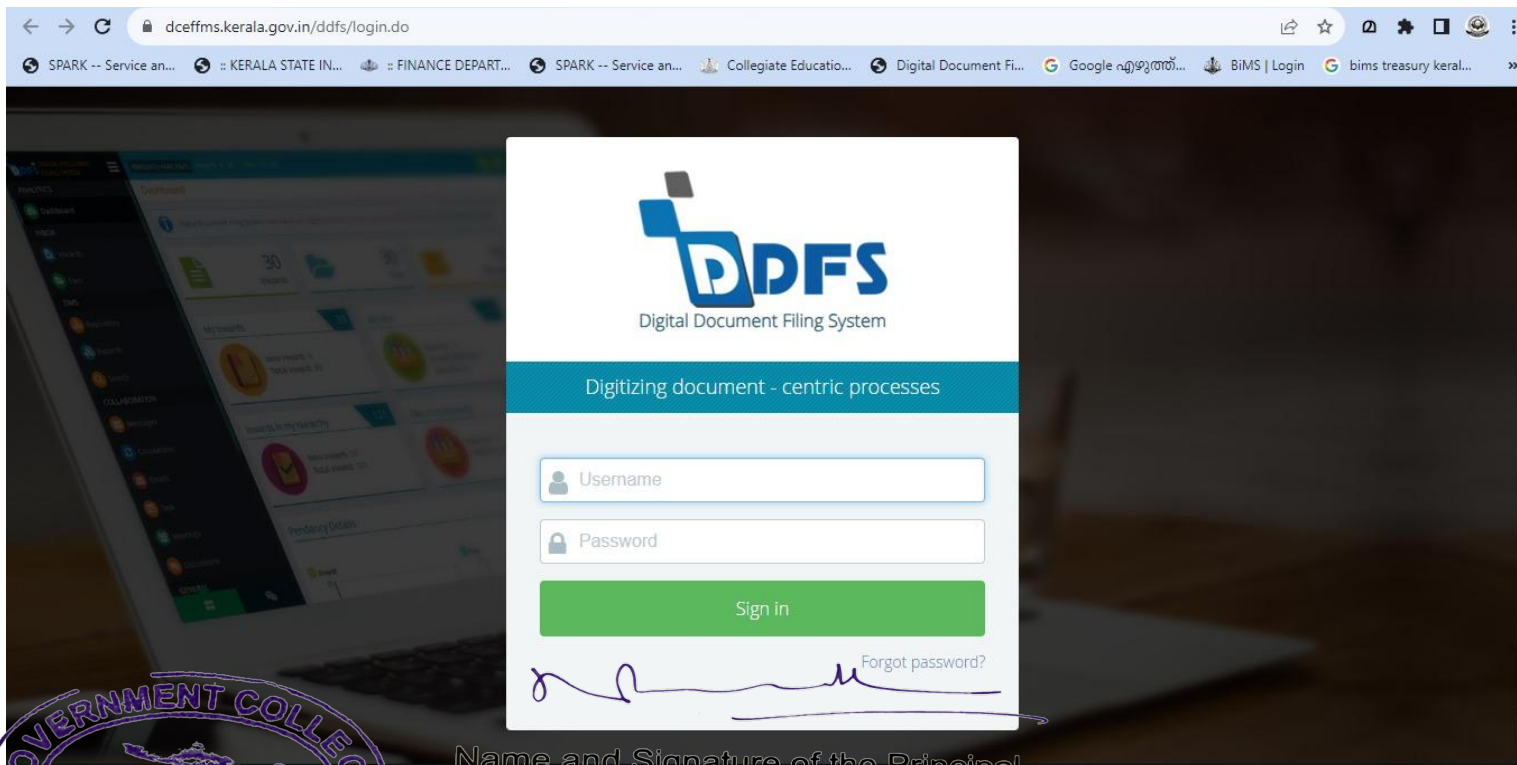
dceffms.kerala.gov.in/ddfs/login.do

SPARK -- Service an... :: KERALA STATE IN... :: FINANCE DEPART... SPARK -- Service an... Collegiate Educatio... Digital Document Fi... Google എഴുത്ത്... BiMS | Login bims treasury keral...

DDFS
Digital Document Filing System

Digitizing document - centric processes

Username

Password

Sign in

Forgot password?

ERNMENT COLL

Name and Signature of the Principal